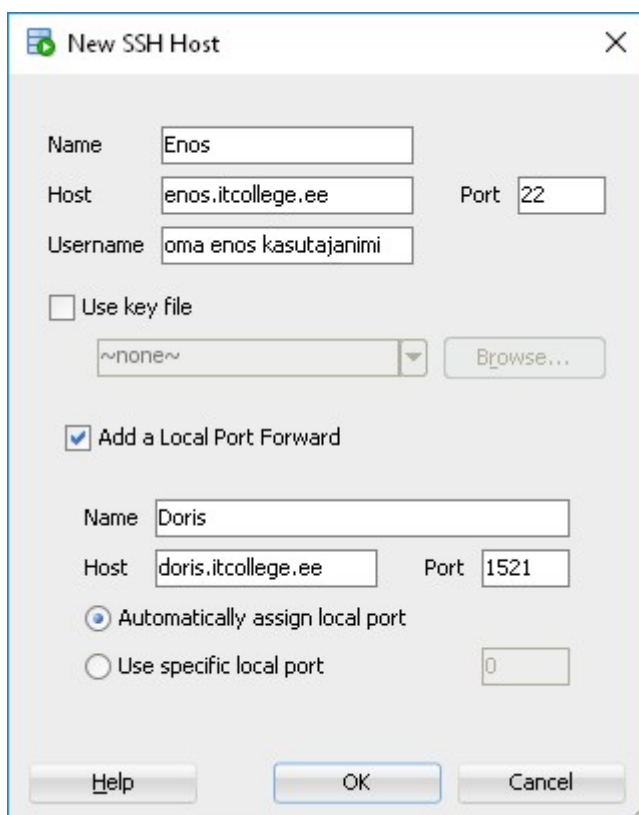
New SSH Host

Name Enos
Host enos.itcollege.ee Port 22
Username oma enos kasutajanimi

Use key file
~none~ Browse...

Add a Local Port Forward

Name Doris
Host doris.itcollege.ee Port 1521
Automatically assign local port
Use specific local port 0

Help OK Cancel